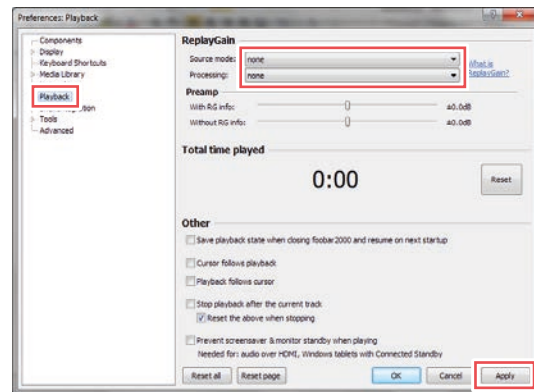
Preferences: Playback

Components
Display
Keyboard Shortcuts
Media Library
Playback
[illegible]
Tools
Advanced

ReplayGain
Source mode: none
Processing: none
What is ReplayGain?

Preamp
With RG info: ±0.0dB
Without RG info: ±0.0dB

Total time played
0:00
Reset

Other
Save playback state when closing foobar2000 and resume on next startup
Cursor follows playback
Playback follows cursor
Stop playback after the current track
Reset the above when stopping
Prevent screensaver & monitor standby when playing
Needed for: audio over HDMI, Windows tablets with Connected Standby

Reset all
Reset page
OK
Cancel
Apply